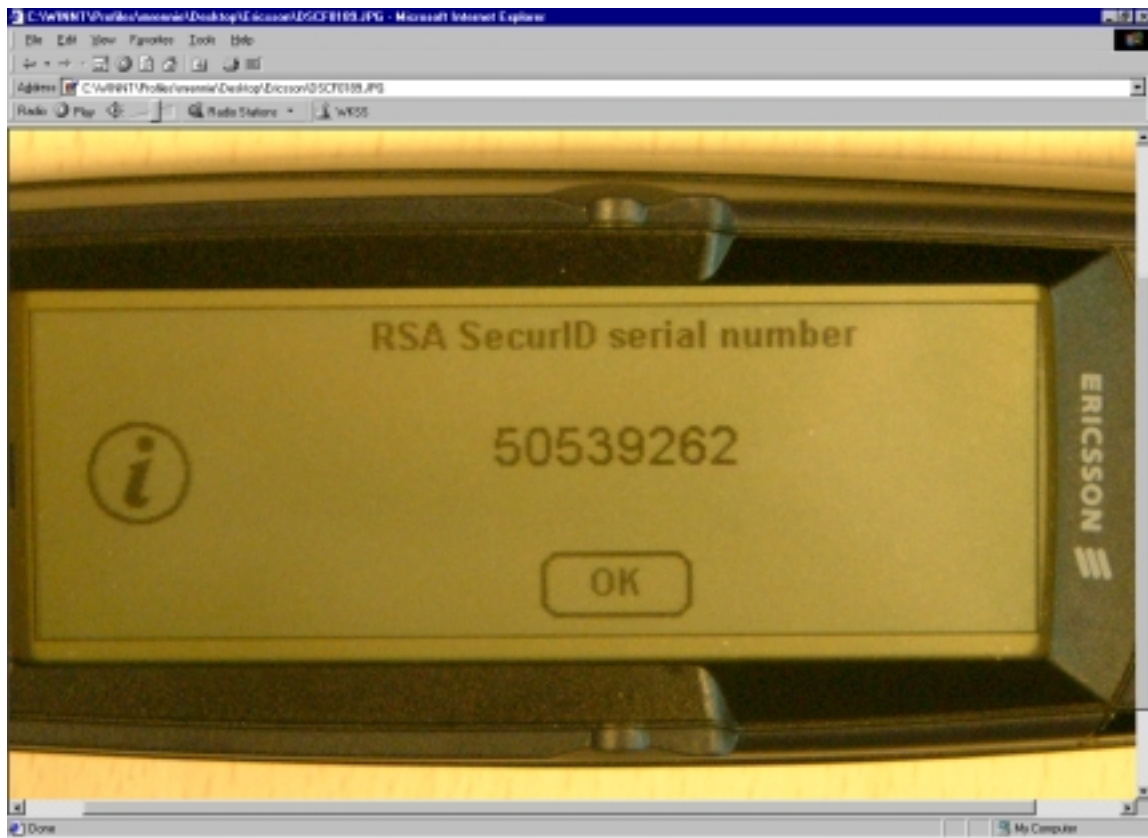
C:\WINNT\Profiles\mennie\Desktop\Ericsson\DSCF0109.JPG - Microsoft Internet Explorer

File Edit View Favorites Tools Help

Address C:\WINNT\Profiles\mennie\Desktop\Ericsson\DSCF0109.JPG

Radio Play Radio Stations WRSS

RSA SecurID serial number

50539262

OK

ERICSSON

Done

My Computer